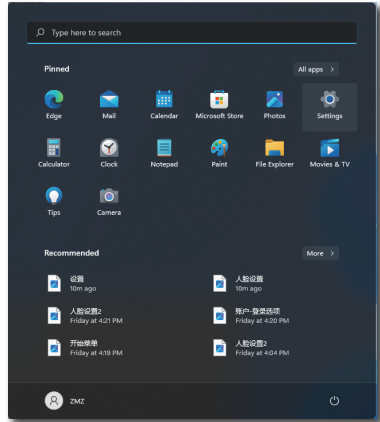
Type here to search

Pinned

All apps >

Edge
Mail
Calendar
Microsoft Store
Photos
Settings
Calculator
Clock
Notepad
Paint
File Explorer
Movies & TV
Tips
Camera

Recommended

More >

设置
10m ago

人脸设置
10m ago

人脸设置2
Friday at 4:21 PM

账户-登录选项
Friday at 4:20 PM

开始菜单
Friday at 4:19 PM

人脸设置2
Friday at 4:04 PM

ZMZ